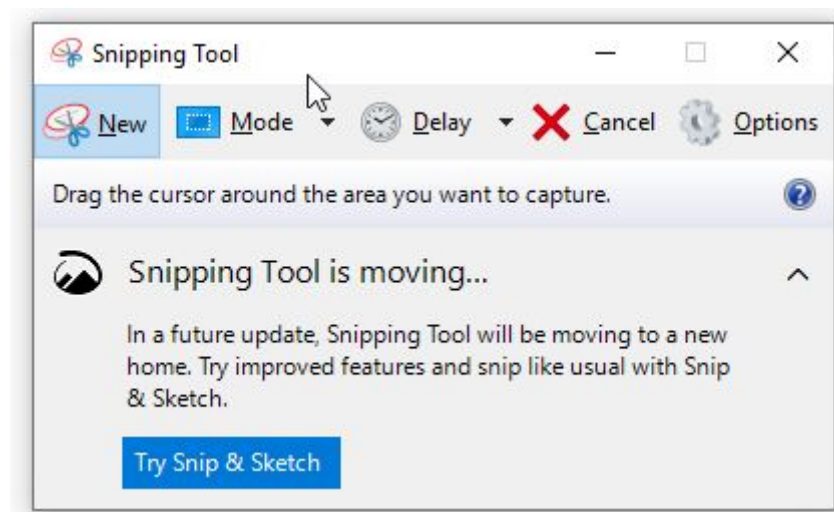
Snipping Tool

New Mode Delay Cancel Options

Drag the cursor around the area you want to capture.

Snipping Tool is moving...

In a future update, Snipping Tool will be moving to a new home. Try improved features and snip like usual with Snip & Sketch.

Try Snip & Sketch